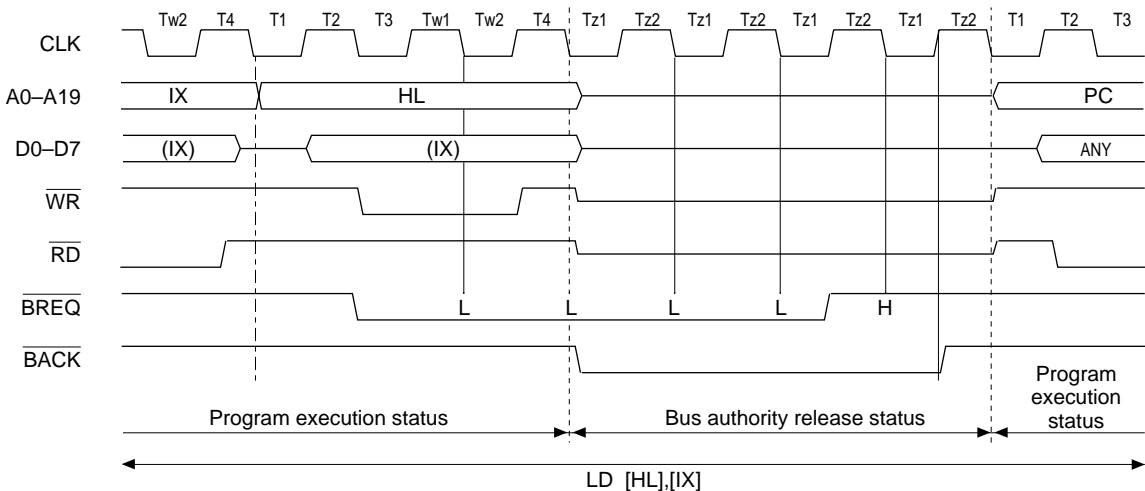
Tw2 T4 T1 T2 T3 Tw1 Tw2 T4 Tz1 Tz2 Tz1 Tz2 Tz1 Tz2 Tz1 Tz2 T1 T2 T3

CLK

A0–A19 IX HL PC

D0–D7 (IX) (IX) ANY

$\overline{WR}$

$\overline{RD}$

$\overline{BREQ}$ L L L L H

$\overline{BACK}$

Program execution status

Bus authority release status

Program execution status

LD [HL],[IX]